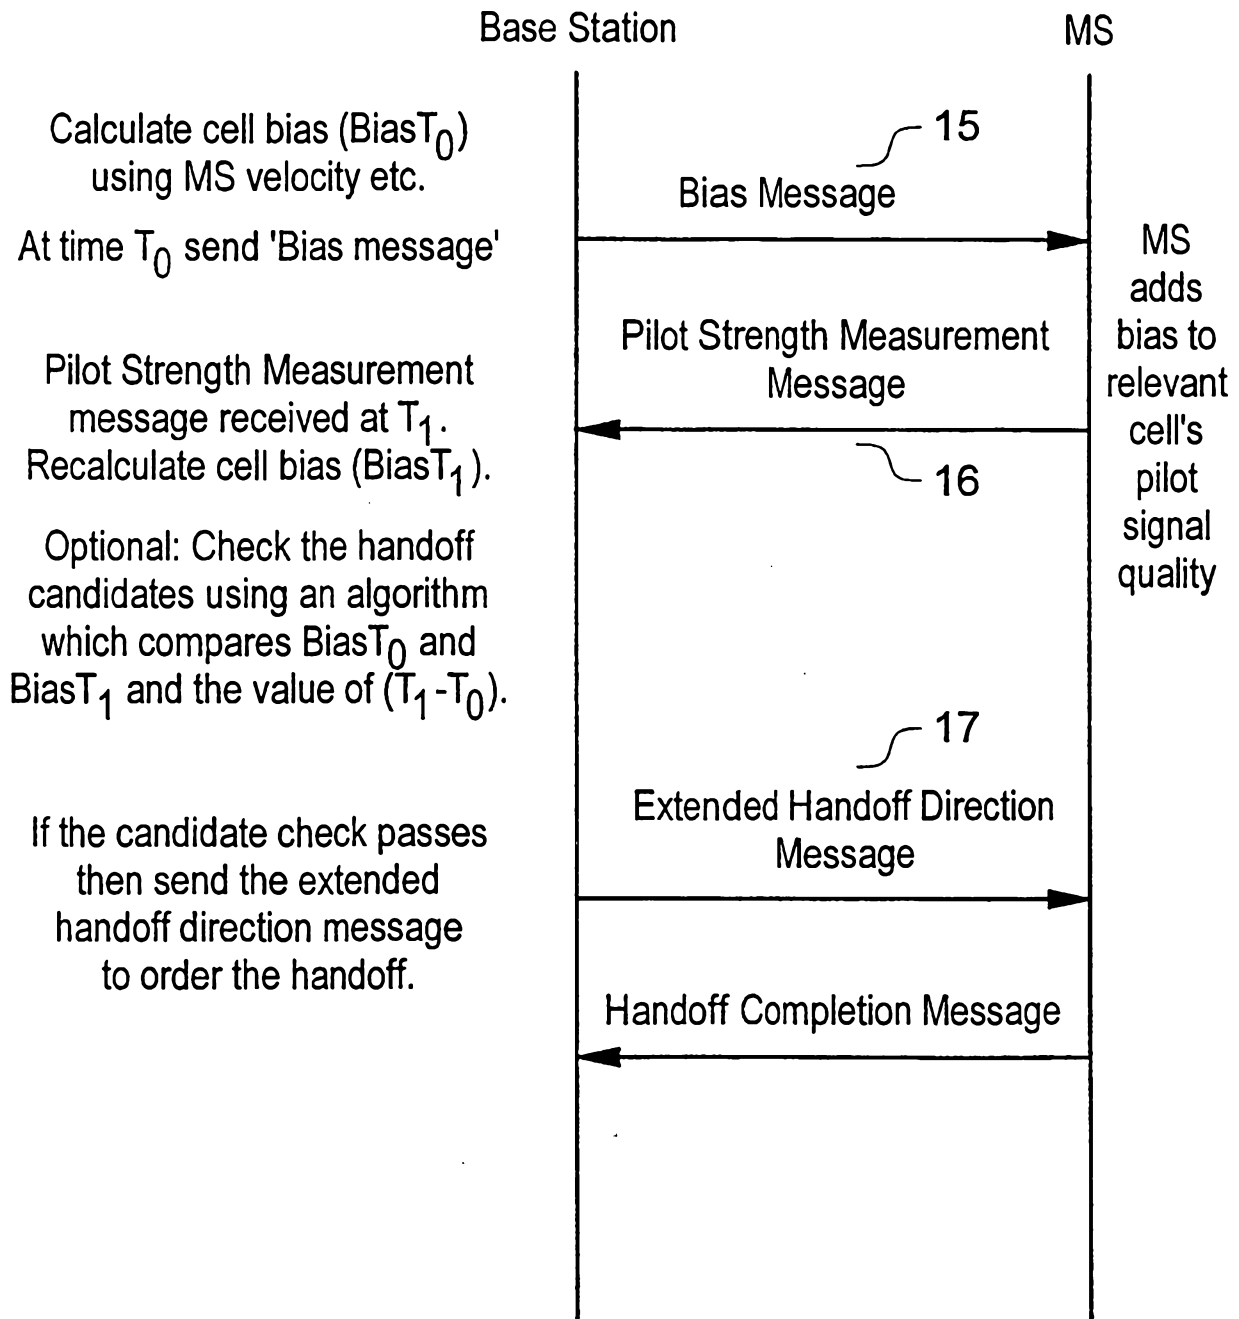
Base Station

MS

Calculate cell bias (Bias$T_0$) using MS velocity etc.

At time $T_0$ send 'Bias message'

15

Bias Message

MS adds bias to relevant cell's pilot signal quality

Pilot Strength Measurement message received at $T_1$. Recalculate cell bias (Bias$T_1$).

Pilot Strength Measurement Message

16

Optional: Check the handoff candidates using an algorithm which compares Bias$T_0$ and Bias$T_1$ and the value of ($T_1$-$T_0$).

17

If the candidate check passes then send the extended handoff direction message to order the handoff.

Extended Handoff Direction Message

Handoff Completion Message